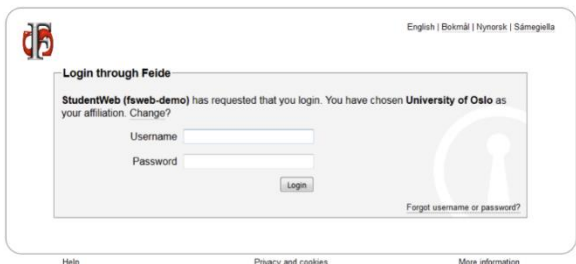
English | Bokmål | Nynorsk | Sámegiella

Login through Feide

**StudentWeb (fsweb-demo)** has requested that you login. You have chosen **University of Oslo** as your affiliation. Change?

Username

Password

Login

Forgot username or password?

Help

Privacy and cookies

More information